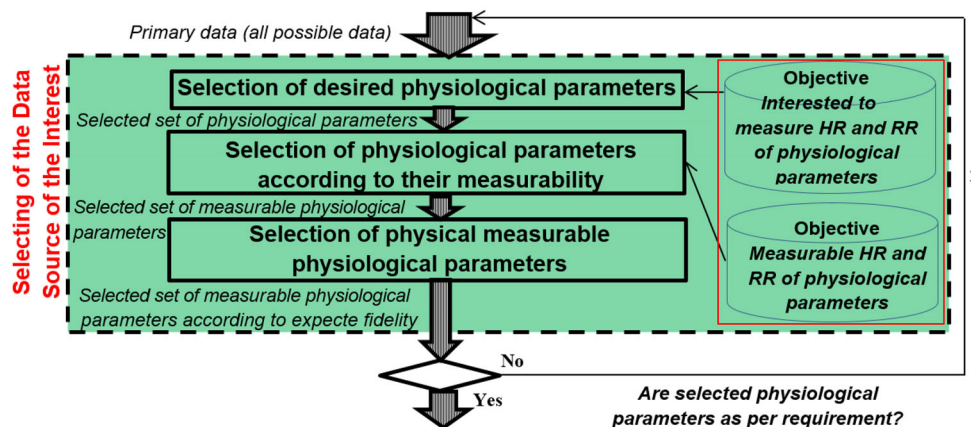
Primary data (all possible data)

Selecting of the Data Source of the Interest

Selection of desired physiological parameters

Selected set of physiological parameters

Selection of physiological parameters according to their measurability

Selected set of measurable physiological parameters

Selection of physical measurable physiological parameters

Selected set of measurable physiological parameters according to expecte fidelity

Objective
Interested to measure HR and RR of physiological parameters

Objective
Measurable HR and RR of physiological parameters

No

Yes

Are selected physiological parameters as per requirement?